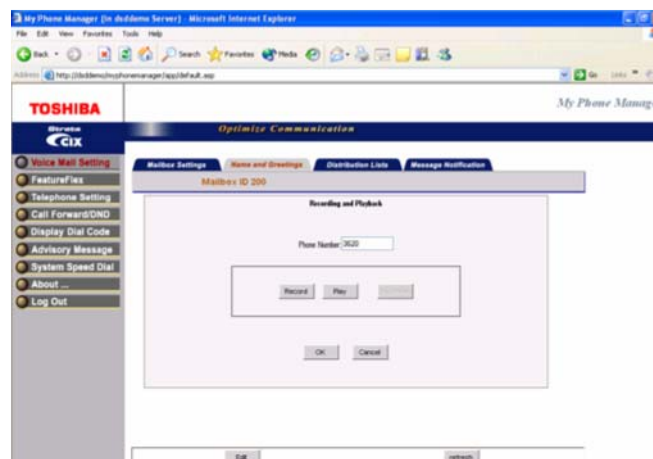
My Phone Manager (in dxddemo Server) - Microsoft Internet Explorer

File Edit View Favorites Tools Help

Back Search Favorites Media

Address http://dxddemo/myphonemanager/app/default.asp

Go Links

TOSHIBA

My Phone Manag

Strata CIX

Optimize Communication

Voice Mail Setting
FeatureFlex
Telephone Setting
Call Forward/DND
Display Dial Code
Advisory Message
System Speed Dial
About ...
Log Out

Mailbox Settings | Name and Greetings | Distribution Lists | Message Notification

Mailbox ID 200

Recording and Playback

Phone Number 3620

Record Play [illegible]

OK Cancel

Edit refresh